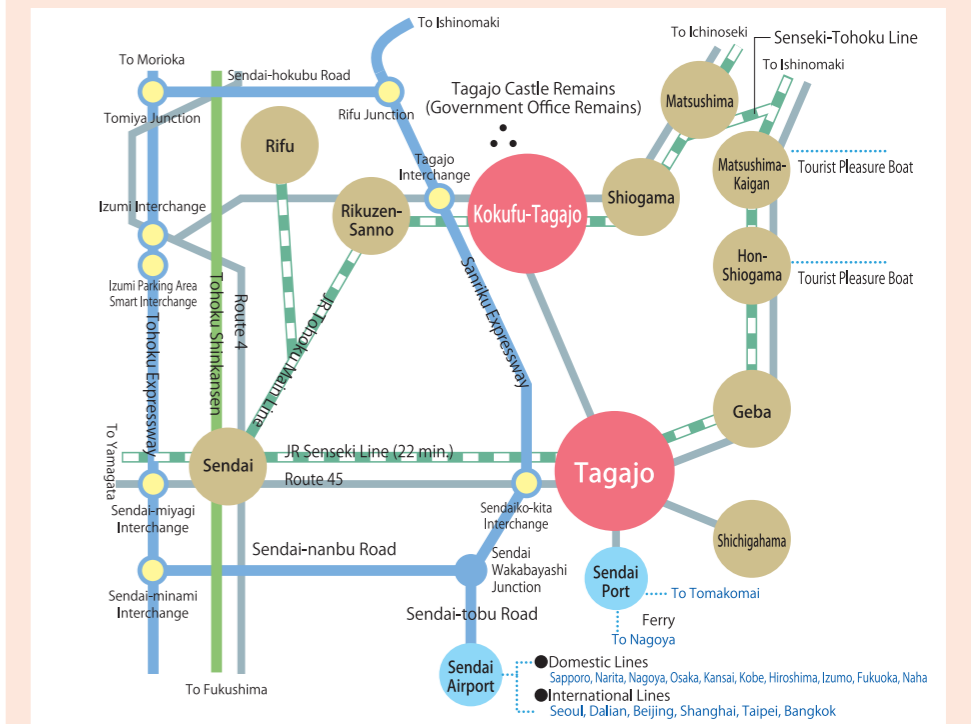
To Ishinomaki

To Ichinoseki

Senseki-Tohoku Line

To Ishinomaki

To Morioka

Sendai-hokubu Road

Tagajo Castle Remains (Government Office Remains)

Tomiya Junction

Rifu Junction

Matsushima

Rifu

Tagajo Interchange

Matsushima-Kaigan

Tourist Pleasure Boat

Shiogama

Izumi Interchange

Rikuzen-Sanno

Kokufu-Tagajo

Hon-Shiogama

Tourist Pleasure Boat

Izumi Parking Area Smart Interchange

Tohoku Expressway

Tohoku Shinkansen

Route 4

JR Tohoku Main Line

Sanriku Expressway

Geba

To Yamagata

Sendai

JR Senseki Line (22 min.)

Tagajo

Route 45

Sendai-miyagi Interchange

Sendaiko-kita Interchange

Shichigahama

Sendai-nanbu Road

Sendai Wakabayashi Junction

Sendai Port

To Tomakomai

Sendai-minami Interchange

Ferry

Sendai-tobu Road

To Nagoya

Sendai Airport

●Domestic Lines
Sapporo, Narita, Nagoya, Osaka, Kansai, Kobe, Hiroshima, Izumo, Fukuoka, Naha

●International Lines
Seoul, Dalian, Beijing, Shanghai, Taipei, Bangkok

To Fukushima